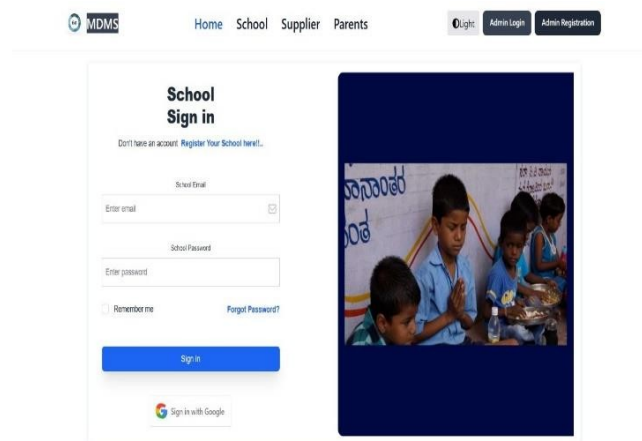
MDMS

Home School Supplier Parents

Light Admin Login Admin Registration

School
Sign in

Don't have an account Register Your School here!!..

School Email

Enter email

School Password

Enter password

Remember me

Forgot Password?

Sign In

Sign in with Google

ಹಾನಾಂತರ
ಂತ